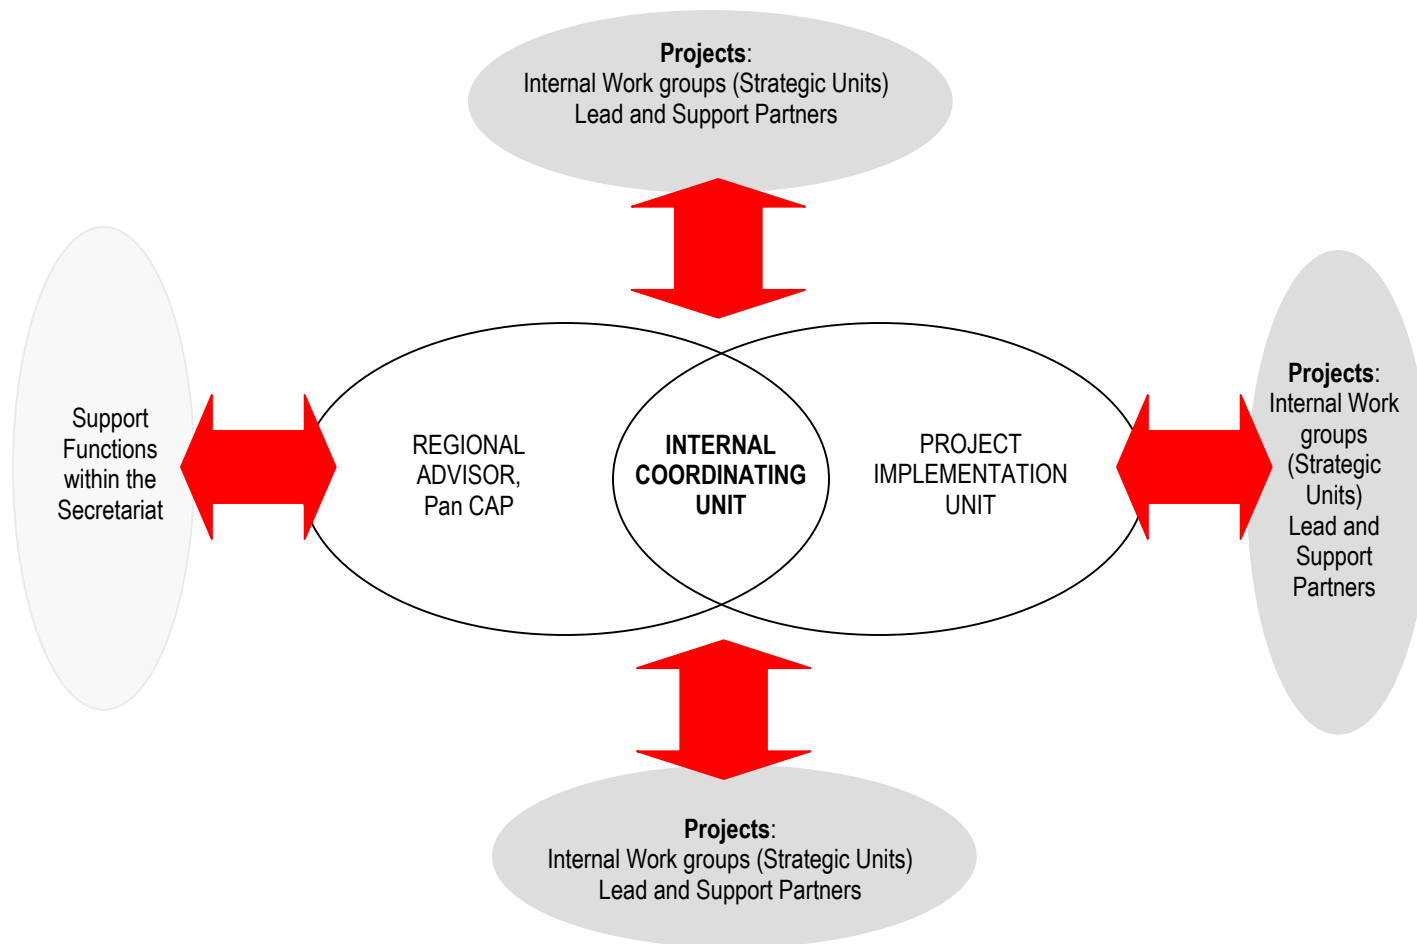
**Projects**:
Internal Work groups (Strategic Units)
Lead and Support Partners

Support Functions within the Secretariat

REGIONAL ADVISOR, Pan CAP

**INTERNAL COORDINATING UNIT**

PROJECT IMPLEMENTATION UNIT

**Projects**:
Internal Work groups (Strategic Units)
Lead and Support Partners

**Projects**:
Internal Work groups (Strategic Units)
Lead and Support Partners